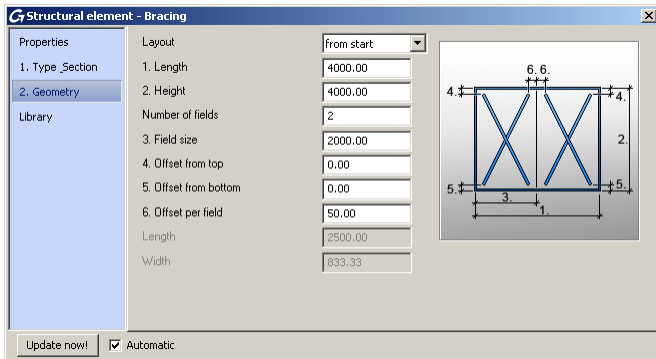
Structural element - Bracing

Properties
1. Type _Section
2. Geometry
Library

Layout | from start
1. Length | 4000.00
2. Height | 4000.00
Number of fields | 2
3. Field size | 2000.00
4. Offset from top | 0.00
5. Offset from bottom | 0.00
6. Offset per field | 50.00
Length | 2500.00
Width | 833.33

6. 6.
4.
4.
2.
5.
5.
3.
1.

Update now!
Automatic